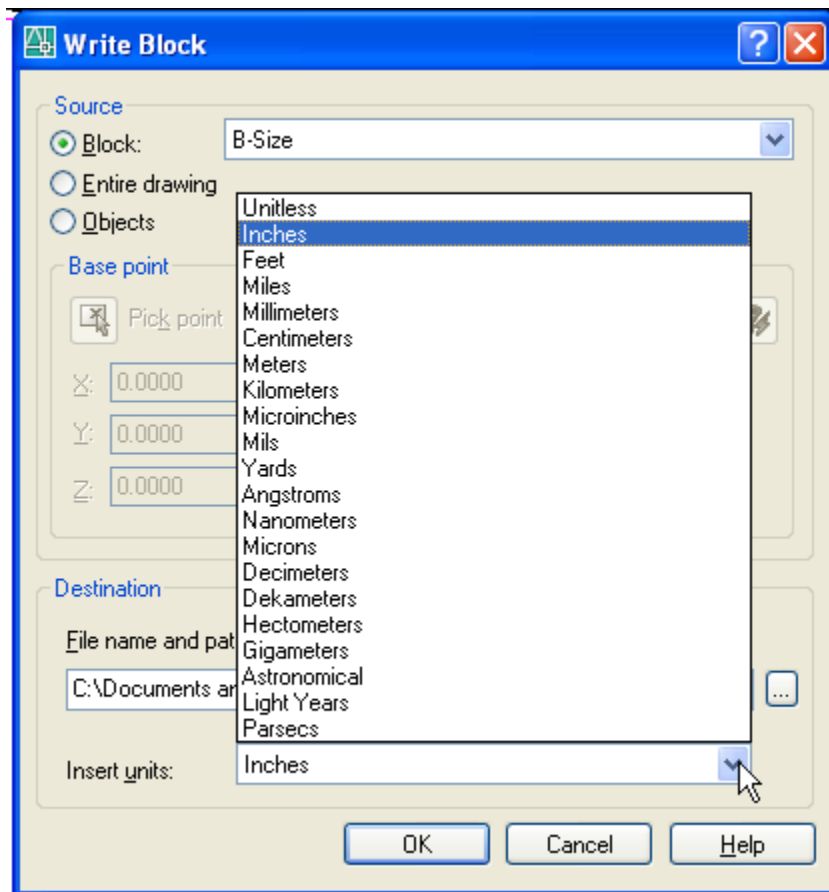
Write Block

Source

Block:

B-Size

Entire drawing

Objects

Unitless
Inches
Feet
Miles
Millimeters
Centimeters
Meters
Kilometers
Microinches
Mils
Yards
Angstroms
Nanometers
Microns
Decimeters
Dekameters
Hectometers
Gigameters
Astronomical
Light Years
Parsecs

Base point

Pick point

X: 0.0000

Y: 0.0000

Z: 0.0000

Destination

File name and pat

C:\Documents ar

...

Insert units:

Inches

OK

Cancel

Help